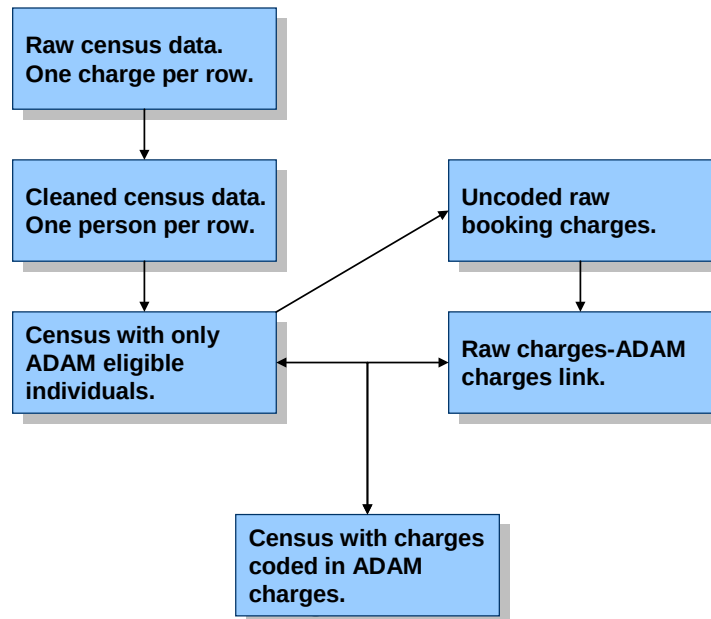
Raw census data. One charge per row.

Cleaned census data. One person per row.

Census with only ADAM eligible individuals.

Uncoded raw booking charges.

Raw charges-ADAM charges link.

Census with charges coded in ADAM charges.